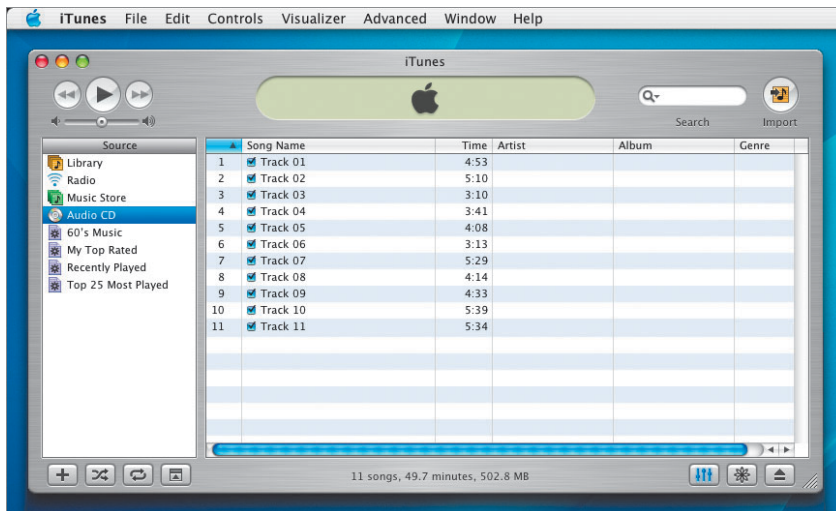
iTunes File Edit Controls Visualizer Advanced Window Help

iTunes

Search Import

Source
Library
Radio
Music Store
Audio CD
60's Music
My Top Rated
Recently Played
Top 25 Most Played

| | Song Name | Time | Artist | Album | Genre |
|---|---|---|---|---|---|
| 1 | Track 01 | 4:53 | | | |
| 2 | Track 02 | 5:10 | | | |
| 3 | Track 03 | 3:10 | | | |
| 4 | Track 04 | 3:41 | | | |
| 5 | Track 05 | 4:08 | | | |
| 6 | Track 06 | 3:13 | | | |
| 7 | Track 07 | 5:29 | | | |
| 8 | Track 08 | 4:14 | | | |
| 9 | Track 09 | 4:33 | | | |
| 10 | Track 10 | 5:39 | | | |
| 11 | Track 11 | 5:34 | | | |

11 songs, 49.7 minutes, 502.8 MB